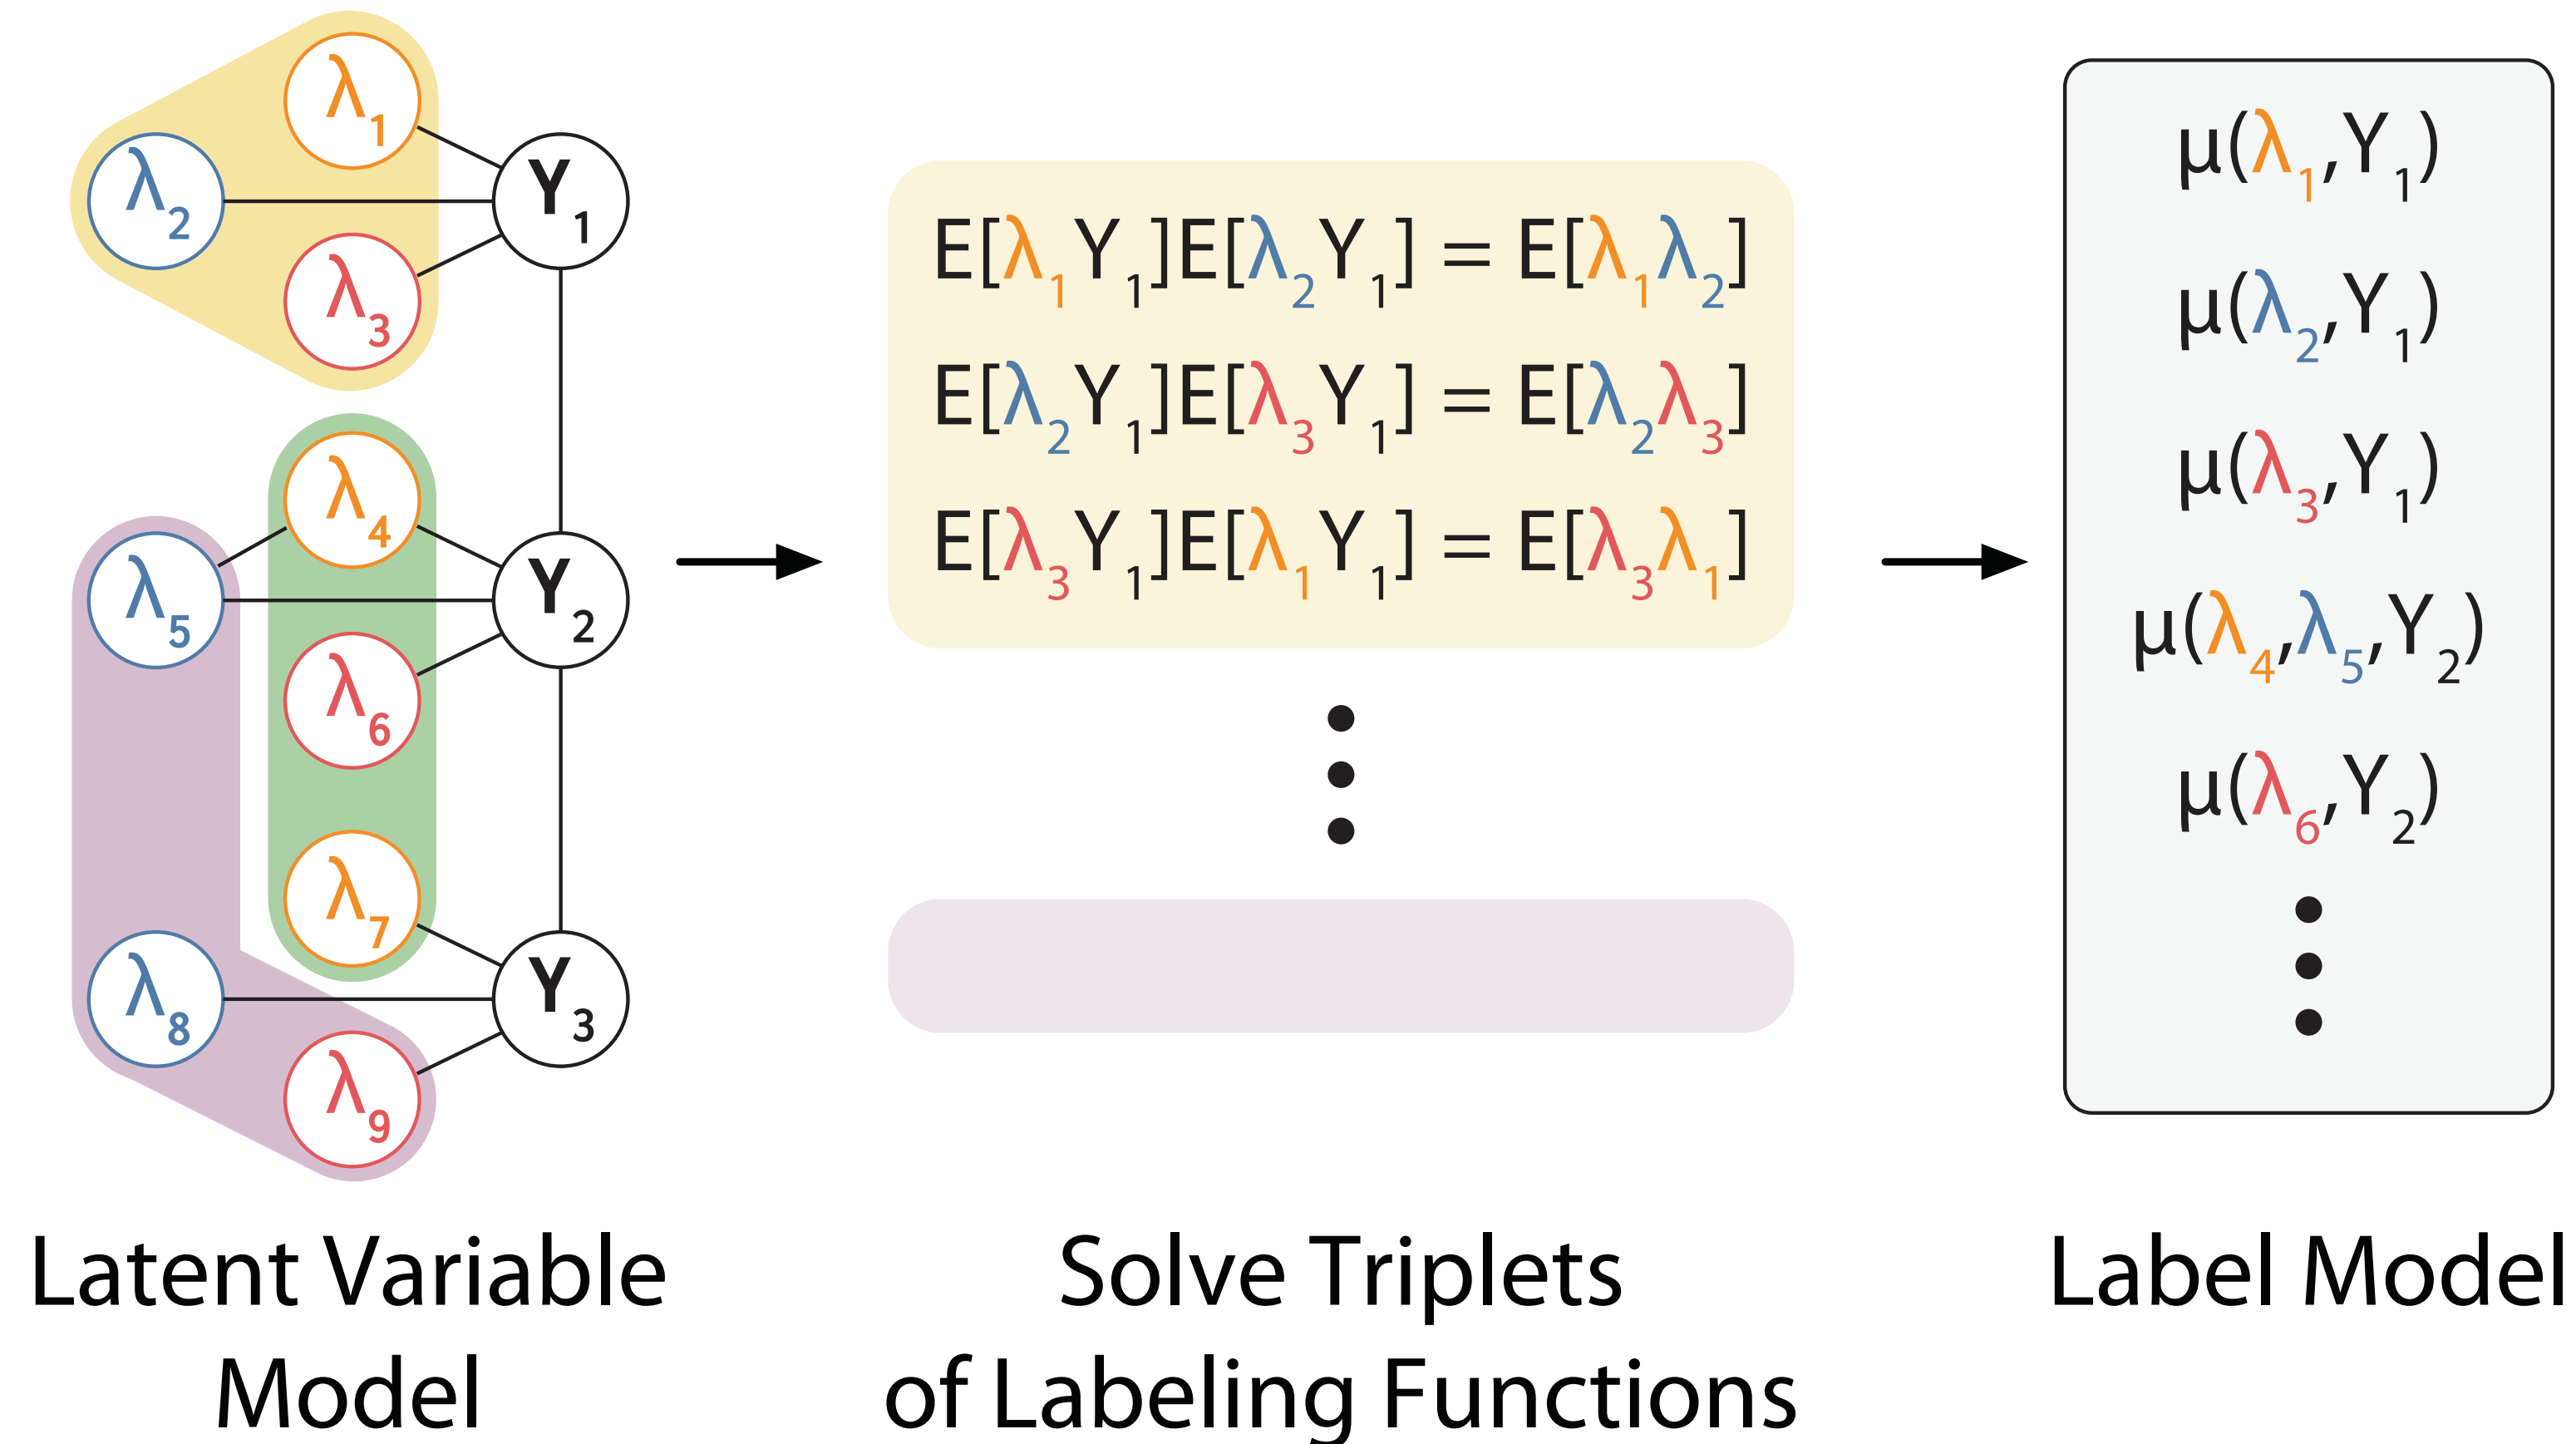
$\lambda_1$
$\lambda_2$
$\lambda_3$
$Y_1$
$\lambda_4$
$\lambda_5$
$\lambda_6$
$Y_2$
$\lambda_7$
$\lambda_8$
$\lambda_9$
$Y_3$

Latent Variable Model

$E[\lambda_1 Y_1]E[\lambda_2 Y_1] = E[\lambda_1 \lambda_2]$
$E[\lambda_2 Y_1]E[\lambda_3 Y_1] = E[\lambda_2 \lambda_3]$
$E[\lambda_3 Y_1]E[\lambda_1 Y_1] = E[\lambda_3 \lambda_1]$
⋮

Solve Triplets of Labeling Functions

$\mu(\lambda_1, Y_1)$
$\mu(\lambda_2, Y_1)$
$\mu(\lambda_3, Y_1)$
$\mu(\lambda_4, \lambda_5, Y_2)$
$\mu(\lambda_6, Y_2)$
⋮

Label Model